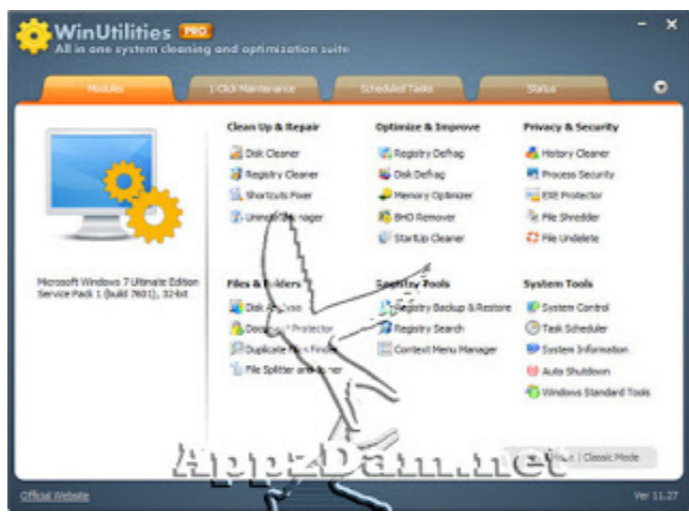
WinUtilities PRO
All in one system cleaning and optimization suite

Modules | 1-Click Maintenance | Scheduled Tasks | Status

Microsoft Windows 7 Ultimate Edition Service Pack 1 (build 7601), 32-bit

Clean Up & Repair
Disk Cleaner
Registry Cleaner
Shortcuts Fixer
Uninstall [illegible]nager

Optimize & Improve
Registry Defrag
Disk Defrag
Memory Optimizer
BHO Remover
StartUp Cleaner

Privacy & Security
History Cleaner
Process Security
EXE Protector
File Shredder
File Undelete

Files & Folders
Disk An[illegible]ysis
Doc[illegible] Protector
Duplicate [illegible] Finder
File Splitter and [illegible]ner

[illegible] Tools
Registry Backup & Restore
Registry Search
Context Menu Manager

System Tools
System Control
Task Scheduler
System Information
Auto Shutdown
Windows Standard Tools

AppzDam.net

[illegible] | Classic Mode

Official Website

Ver 11.27